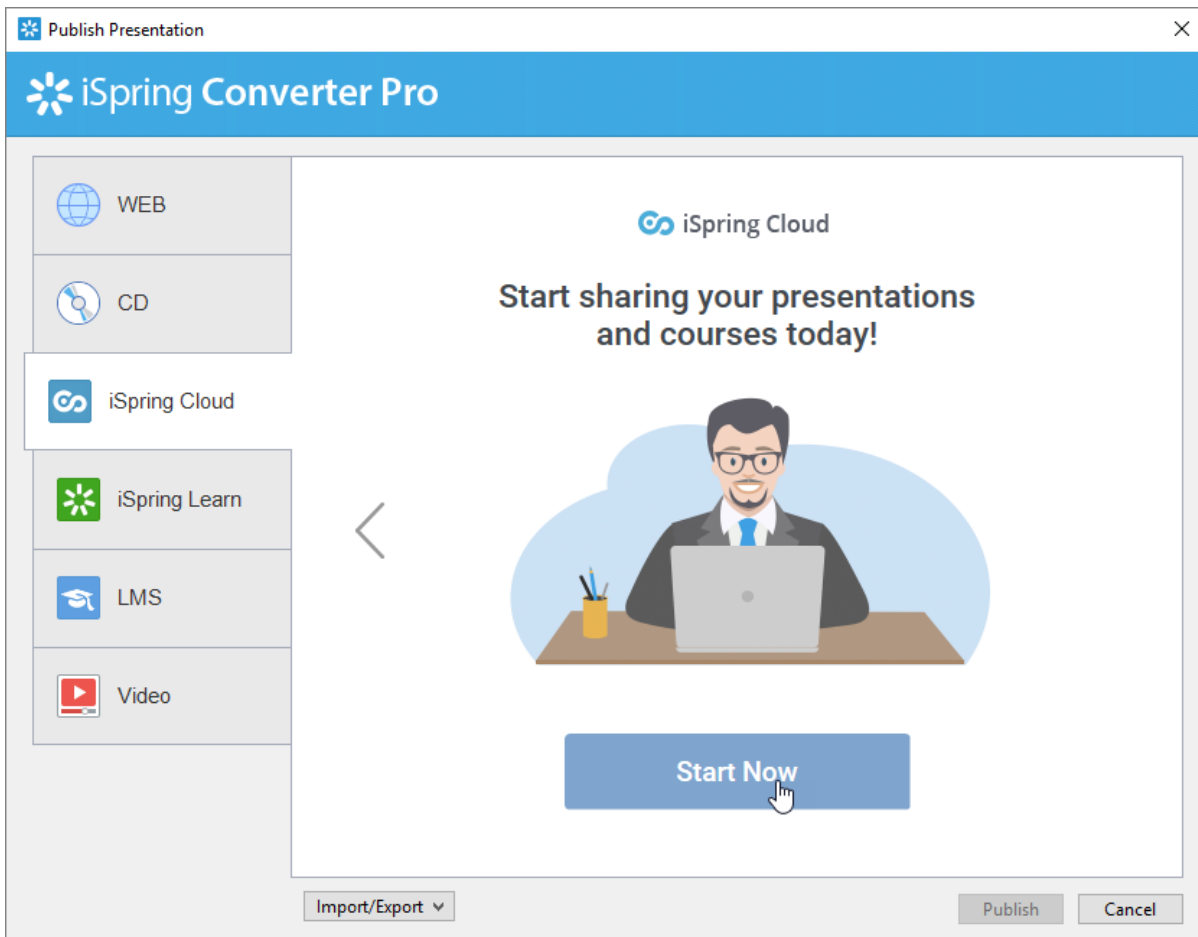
Publish Presentation

iSpring Converter Pro

WEB

CD

iSpring Cloud

iSpring Learn

LMS

Video

iSpring Cloud

Start sharing your presentations and courses today!

Start Now

Import/Export

Publish

Cancel